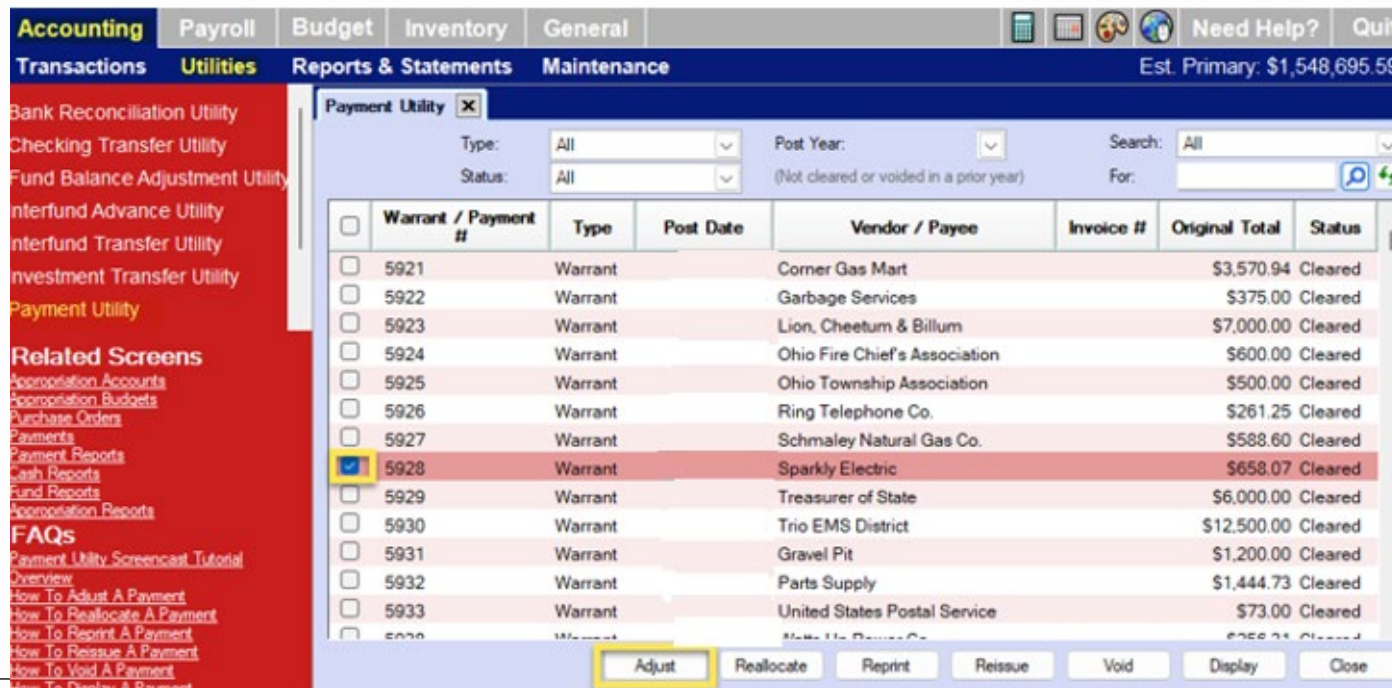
Accounting Payroll Budget Inventory General Need Help? Qui

Transactions Utilities Reports & Statements Maintenance Est. Primary: $1,548,695.5

Bank Reconciliation Utility
Checking Transfer Utility
Fund Balance Adjustment Utility
Interfund Advance Utility
Interfund Transfer Utility
Investment Transfer Utility
Payment Utility

Related Screens
Appropriation Accounts
Appropriation Budgets
Purchase Orders
Payments
Payment Reports
Cash Reports
Fund Reports
Appropriation Reports

FAQs
Payment Utility Screencast Tutorial
Overview
How To Adjust A Payment
How To Reallocate A Payment
How To Reprint A Payment
How To Reissue A Payment
How To Void A Payment
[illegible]

Payment Utility

Type: All
Status: All
Post Year:
(Not cleared or voided in a prior year)
Search: All
For:

| | Warrant / Payment # | Type | Post Date | Vendor / Payee | Invoice # | Original Total | Status |
|---|---|---|---|---|---|---|---|
| | 5921 | Warrant | | Corner Gas Mart | | $3,570.94 | Cleared |
| | 5922 | Warrant | | Garbage Services | | $375.00 | Cleared |
| | 5923 | Warrant | | Lion, Cheetum & Billum | | $7,000.00 | Cleared |
| | 5924 | Warrant | | Ohio Fire Chief's Association | | $600.00 | Cleared |
| | 5925 | Warrant | | Ohio Township Association | | $500.00 | Cleared |
| | 5926 | Warrant | | Ring Telephone Co. | | $261.25 | Cleared |
| | 5927 | Warrant | | Schmaley Natural Gas Co. | | $588.60 | Cleared |
| | 5928 | Warrant | | Sparkly Electric | | $658.07 | Cleared |
| | 5929 | Warrant | | Treasurer of State | | $6,000.00 | Cleared |
| | 5930 | Warrant | | Trio EMS District | | $12,500.00 | Cleared |
| | 5931 | Warrant | | Gravel Pit | | $1,200.00 | Cleared |
| | 5932 | Warrant | | Parts Supply | | $1,444.73 | Cleared |
| | 5933 | Warrant | | United States Postal Service | | $73.00 | Cleared |
| | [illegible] | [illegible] | | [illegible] | | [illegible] | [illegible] |

Adjust Reallocate Reprint Reissue Void Display Close